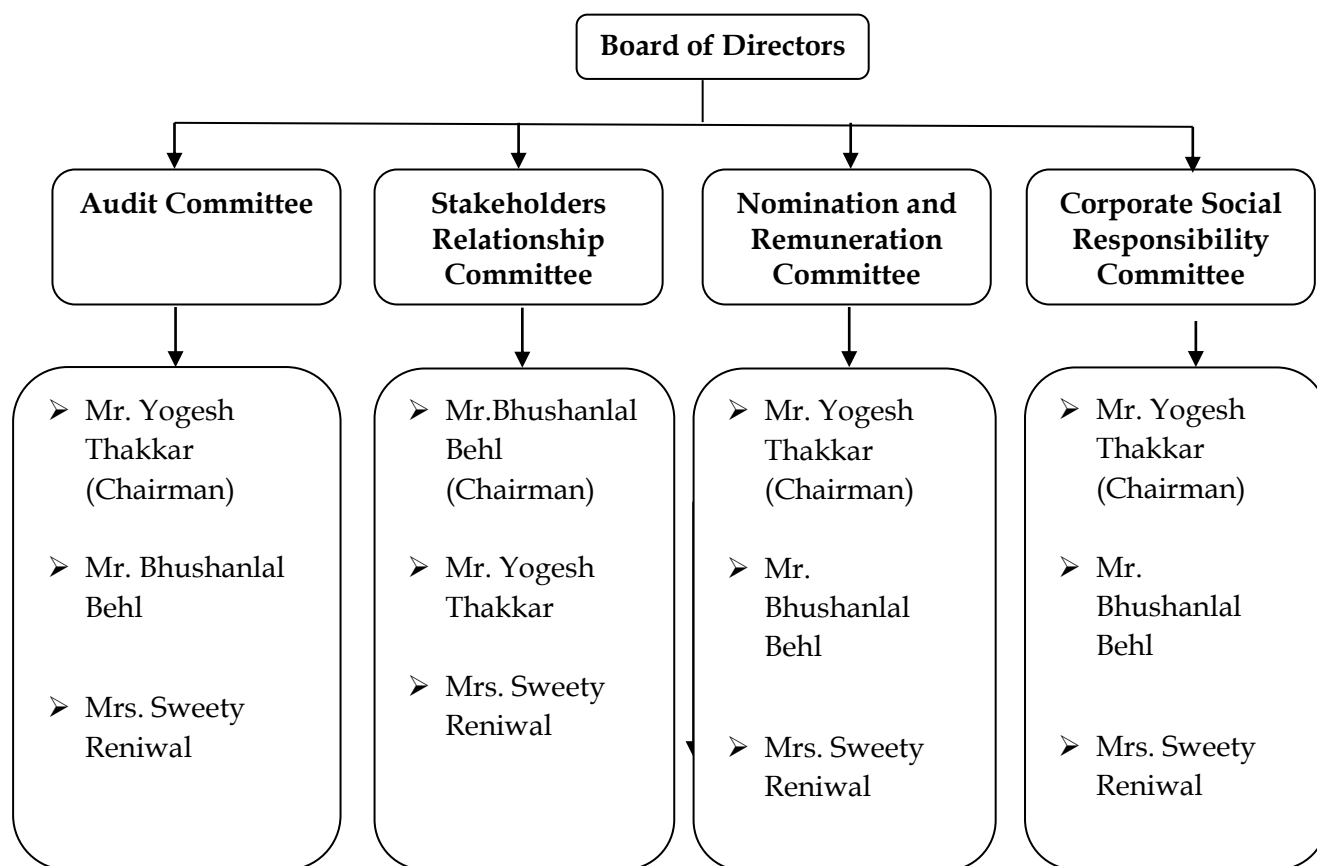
Board of Directors

Audit Committee

Stakeholders Relationship Committee

Nomination and Remuneration Committee

Corporate Social Responsibility Committee

➢ Mr. Yogesh Thakkar (Chairman)
➢ Mr. Bhushanlal Behl
➢ Mrs. Sweety Reniwal

➢ Mr.Bhushanlal Behl (Chairman)
➢ Mr. Yogesh Thakkar
➢ Mrs. Sweety Reniwal

➢ Mr. Yogesh Thakkar (Chairman)
➢ Mr. Bhushanlal Behl
➢ Mrs. Sweety Reniwal

➢ Mr. Yogesh Thakkar (Chairman)
➢ Mr. Bhushanlal Behl
➢ Mrs. Sweety Reniwal